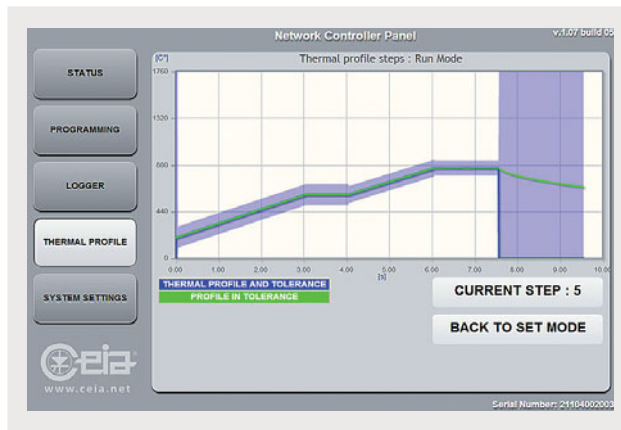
Network Controller Panel

v.1.07 build 05

STATUS

PROGRAMMING

LOGGER

THERMAL PROFILE

SYSTEM SETTINGS

ceia

www.ceia.net

Thermal profile steps : Run Mode

[C°]

1760

1320

880

440

0

0.00

1.00

2.00

3.00

4.00

5.00

[s]

6.00

7.00

8.00

9.00

10.00

THERMAL PROFILE AND TOLERANCE

PROFILE IN TOLERANCE

CURRENT STEP : 5

BACK TO SET MODE

Serial Number: 21104002003